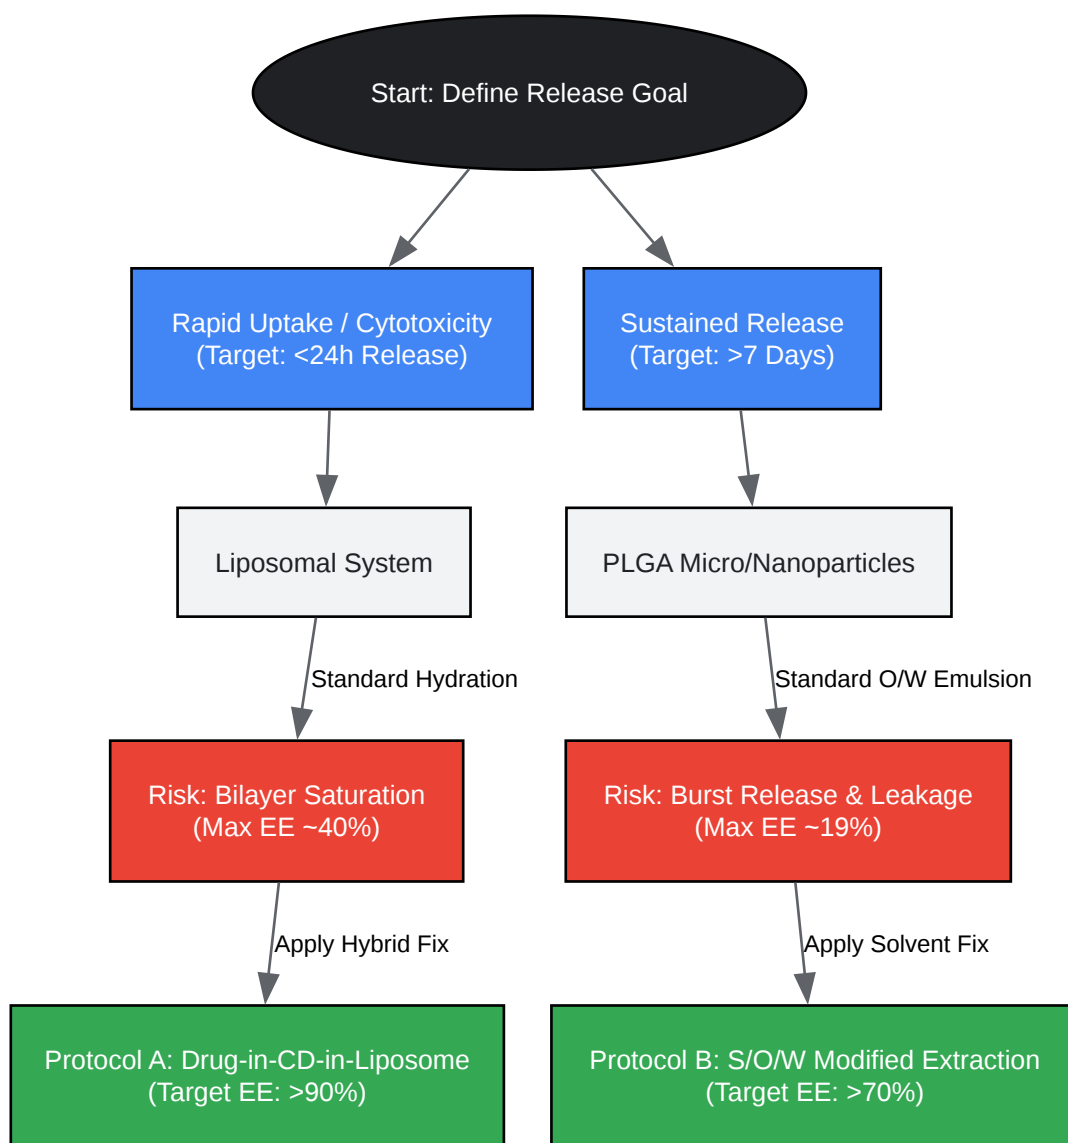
Start: Define Release Goal

Rapid Uptake / Cytotoxicity
(Target: <24h Release)

Sustained Release
(Target: >7 Days)

Liposomal System

PLGA Micro/Nanoparticles

Standard Hydration

Standard O/W Emulsion

Risk: Bilayer Saturation
(Max EE ~40%)

Risk: Burst Release & Leakage
(Max EE ~19%)

Apply Hybrid Fix

Apply Solvent Fix

Protocol A: Drug-in-CD-in-Liposome
(Target EE: >90%)

Protocol B: S/O/W Modified Extraction
(Target EE: >70%)